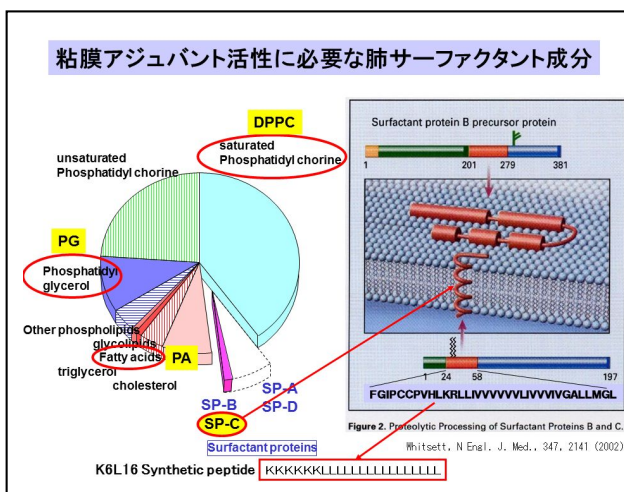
粘膜アジュバント活性に必要な肺サーファクタント成分

DPPC
saturated Phosphatidyl chorine

unsaturated Phosphatidyl chorine

PG
Phosphatidyl glycerol

Other phospholipids
glycolipids
Fatty acids
PA
triglycerol
cholesterol

SP-A
SP-B
SP-D
SP-C
Surfactant proteins

Surfactant protein B precursor protein
1
201
279
381

1
24
58
197
FGIPCCPVHLKRLLIVVVVVVLIVVVIVGALLMGL

Figure 2. Proteolytic Processing of Surfactant Proteins B and C.

Whitsett, N Engl. J. Med., 347, 2141 (2002)

K6L16 Synthetic peptide KKKKKKLLLLLLLLLLLLLLLL